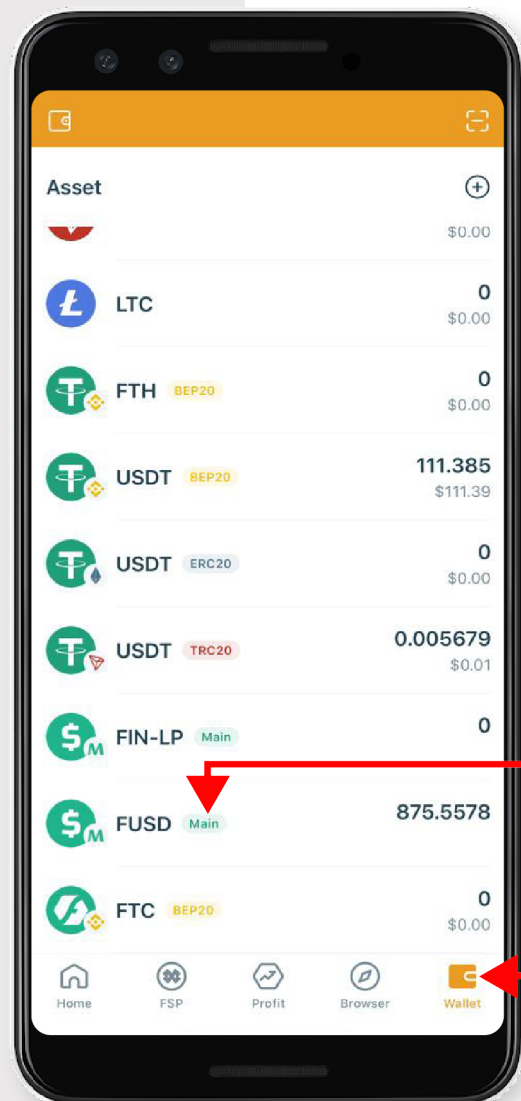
Asset

$0.00

LTC
0
$0.00

FTH BEP20
0
$0.00

USDT BEP20
111.385
$111.39

USDT ERC20
0
$0.00

USDT TRC20
0.005679
$0.01

FIN-LP Main
0

FUSD Main
875.5578

FTC BEP20
0
$0.00

Home
FSP
Profit
Browser
Wallet